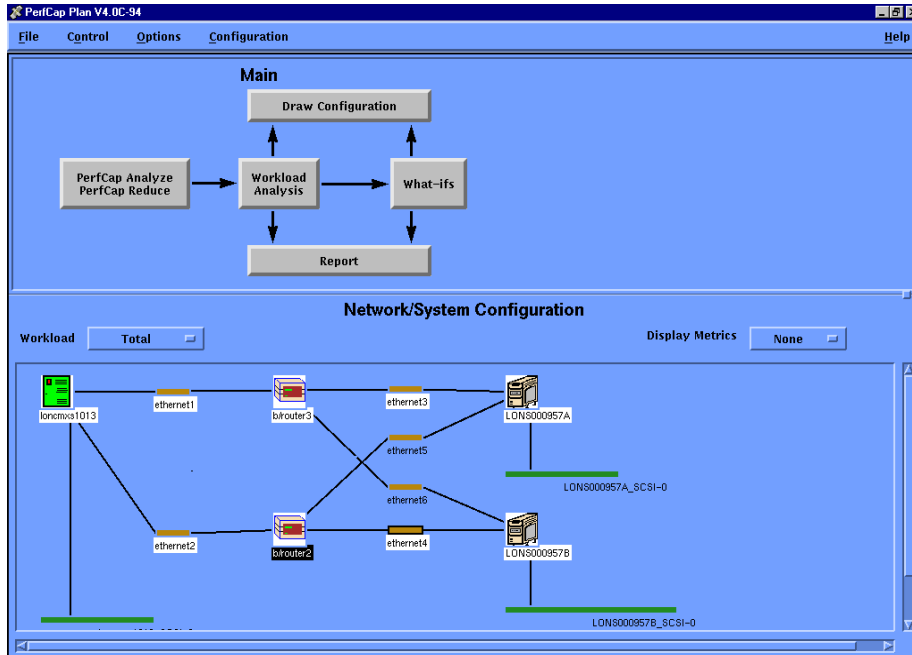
PerfCap Plan V4.0C-94

File Control Options Configuration Help

Main

Draw Configuration

PerfCap Analyze
PerfCap Reduce

Workload Analysis

What-ifs

Report

Network/System Configuration

Workload Total

Display Metrics None

loncmxs1013

ethernet1

b/router3

ethernet3

LONS000957A

ethernet5

LONS000957A_SCSI-0

ethernet6

ethernet2

b/router2

ethernet4

LONS000957B

LONS000957B_SCSI-0

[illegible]